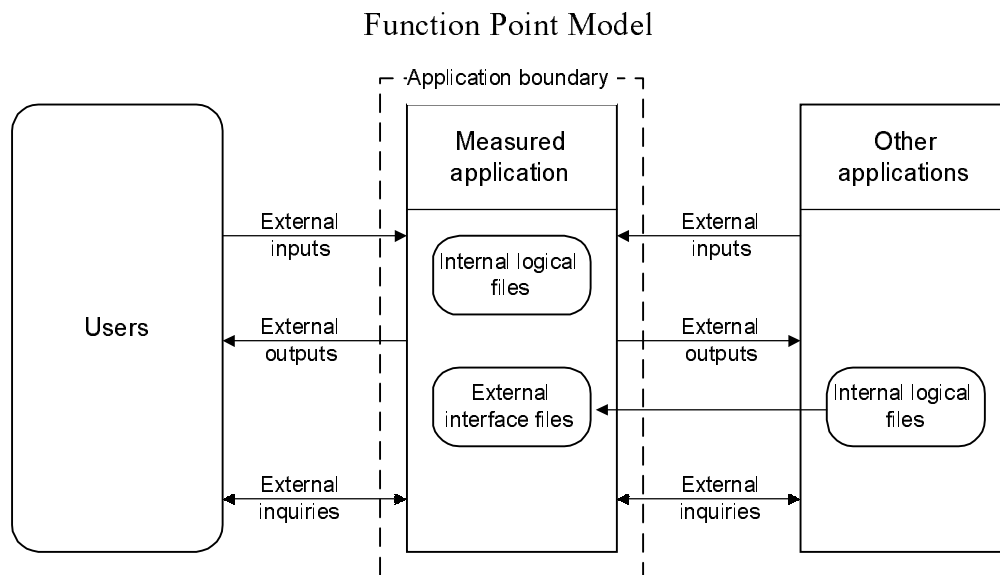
Function Point Model

Application boundary

Users

Measured application

Other applications

External inputs

Internal logical files

External inputs

External outputs

External outputs

External interface files

Internal logical files

External inquiries

External inquiries